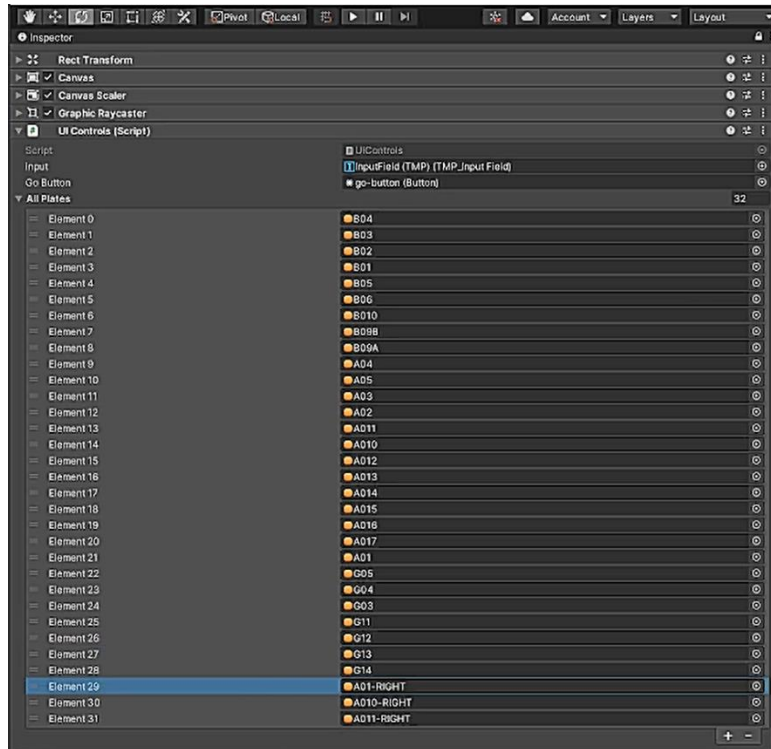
Pivot Local Account Layers Layout

Inspector

Rect Transform
Canvas
Canvas Scaler
Graphic Raycaster
UI Controls (Script)

| | |
|---|---|
| Script | UIControls |
| Input | InputField (TMP) (TMP_Input Field) |
| Go Button | go-button (Button) |

All Plates 32

| | |
|---|---|
| Element 0 | B04 |
| Element 1 | B03 |
| Element 2 | B02 |
| Element 3 | B01 |
| Element 4 | B05 |
| Element 5 | B06 |
| Element 6 | B010 |
| Element 7 | B09B |
| Element 8 | B09A |
| Element 9 | A04 |
| Element 10 | A05 |
| Element 11 | A03 |
| Element 12 | A02 |
| Element 13 | A011 |
| Element 14 | A010 |
| Element 15 | A012 |
| Element 16 | A013 |
| Element 17 | A014 |
| Element 18 | A015 |
| Element 19 | A016 |
| Element 20 | A017 |
| Element 21 | A01 |
| Element 22 | G05 |
| Element 23 | G04 |
| Element 24 | G03 |
| Element 25 | G11 |
| Element 26 | G12 |
| Element 27 | G13 |
| Element 28 | G14 |
| Element 29 | A01-RIGHT |
| Element 30 | A010-RIGHT |
| Element 31 | A011-RIGHT |

+ -